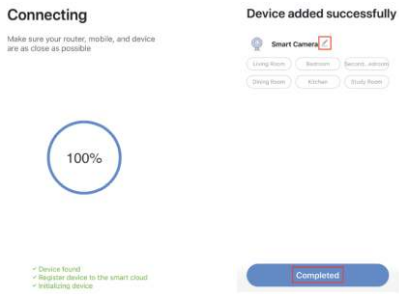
Connecting

Make sure your router, mobile, and device are as close as possible

100%

✓ Device found
✓ Register device to the smart cloud
✓ Initializing device

Device added successfully

Smart Camera

Living Room
Bedroom
Second...edroom
Dining Room
Kitchen
Study Room

Completed